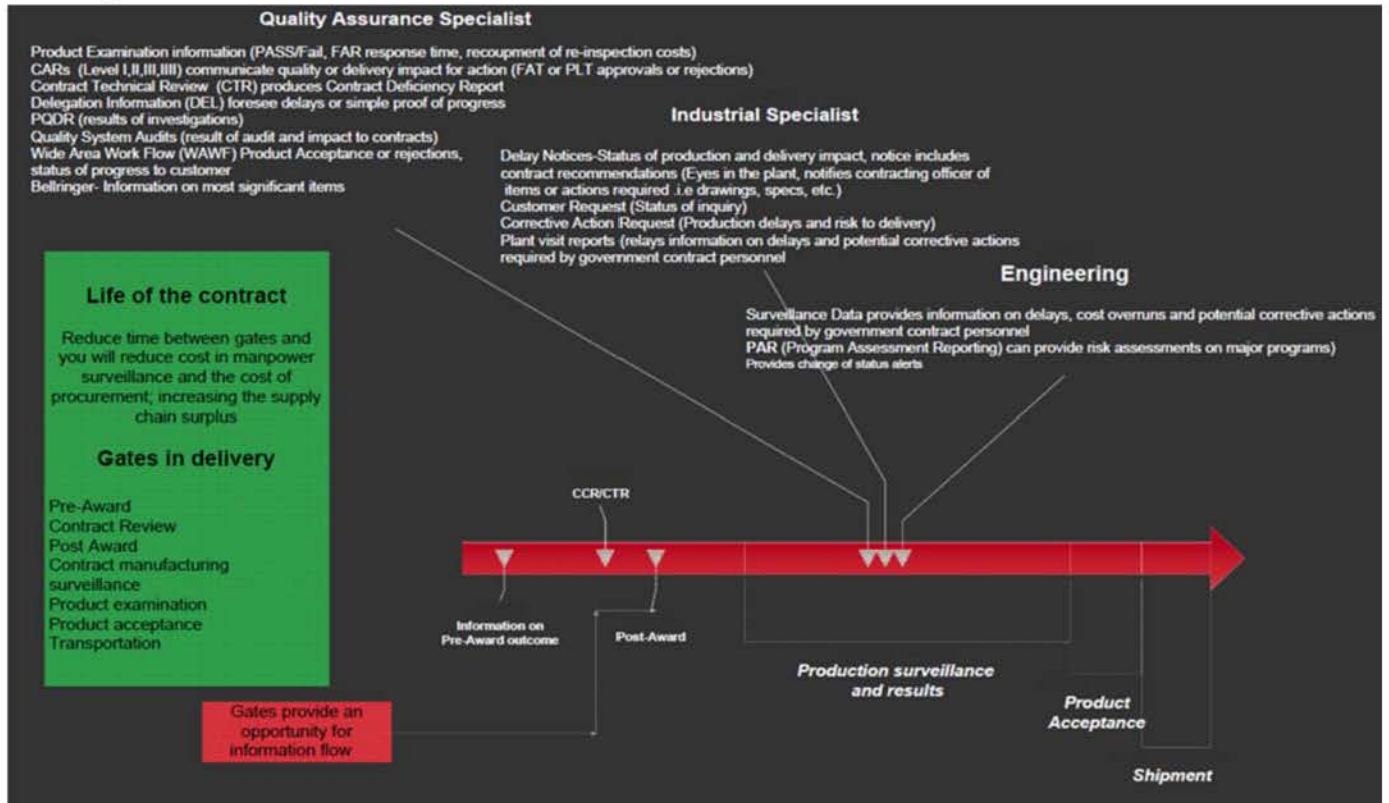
Quality Assurance Specialist

Product Examination information (PASS/Fail, FAR response time, recoupment of re-inspection costs)
CARs (Level I,II,III,IIII) communicate quality or delivery impact for action (FAT or PLT approvals or rejections)
Contract Technical Review (CTR) produces Contract Deficiency Report
Delegation Information (DEL) foresee delays or simple proof of progress
PQDR (results of investigations)
Quality System Audits (result of audit and impact to contracts)
Wide Area Work Flow (WAWF) Product Acceptance or rejections, status of progress to customer
Bellringer- Information on most significant items

Industrial Specialist

Delay Notices-Status of production and delivery impact, notice includes contract recommendations (Eyes in the plant, notifies contracting officer of items or actions required .i.e drawings, specs, etc.)
Customer Request (Status of inquiry)
Corrective Action Request (Production delays and risk to delivery)
Plant visit reports (relays information on delays and potential corrective actions required by government contract personnel

Engineering

Surveillance Data provides information on delays, cost overruns and potential corrective actions required by government contract personnel
PAR (Program Assessment Reporting) can provide risk assessments on major programs)
Provides change of status alerts

Life of the contract

Reduce time between gates and you will reduce cost in manpower surveillance and the cost of procurement; increasing the supply chain surplus

Gates in delivery

Pre-Award
Contract Review
Post Award
Contract manufacturing surveillance
Product examination
Product acceptance
Transportation

CCR/CTR

Information on Pre-Award outcome

Post-Award

Production surveillance and results

Product Acceptance

Shipment

Gates provide an opportunity for information flow